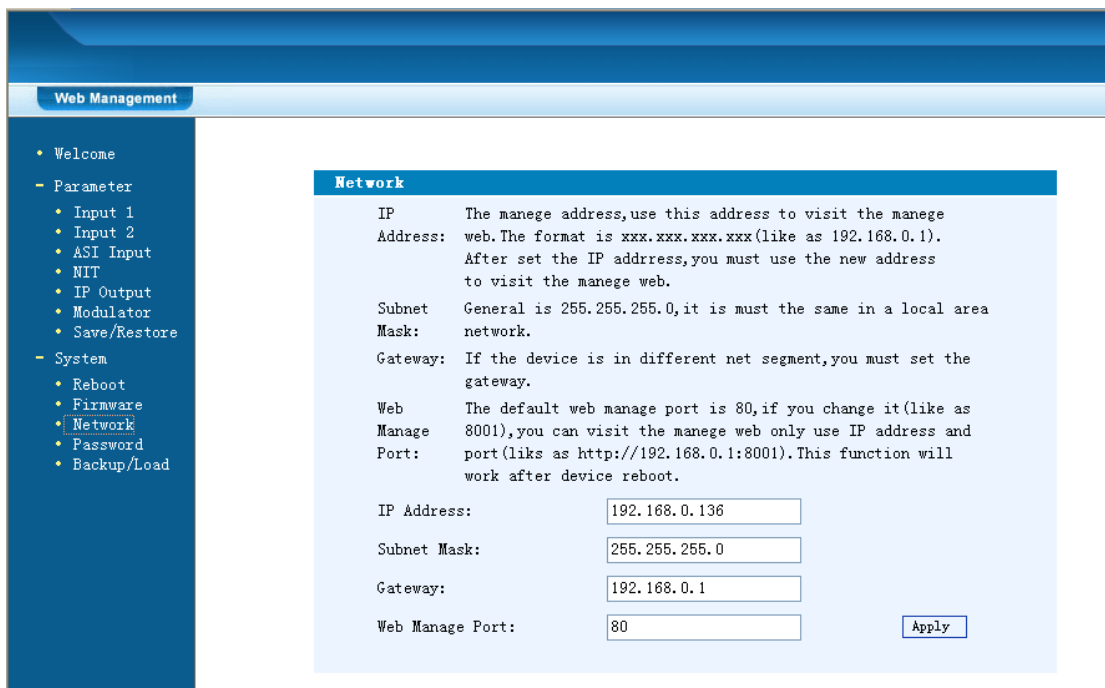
Web Management

• Welcome
- Parameter
• Input 1
• Input 2
• ASI Input
• NIT
• IP Output
• Modulator
• Save/Restore
- System
• Reboot
• Firmware
• Network
• Password
• Backup/Load

Network

| | |
|---|---|
| IP Address: | The manege address,use this address to visit the manege web. The format is xxx.xxx.xxx.xxx(like as 192.168.0.1). After set the IP address,you must use the new address to visit the manege web. |
| Subnet Mask: | General is 255.255.255.0,it is must the same in a local area network. |
| Gateway: | If the device is in different net segment,you must set the gateway. |
| Web Manage Port: | The default web manage port is 80,if you change it(like as 8001),you can visit the manege web only use IP address and port(liks as http://192.168.0.1:8001). This function will work after device reboot. |

IP Address: 192.168.0.136

Subnet Mask: 255.255.255.0

Gateway: 192.168.0.1

Web Manage Port: 80

Apply